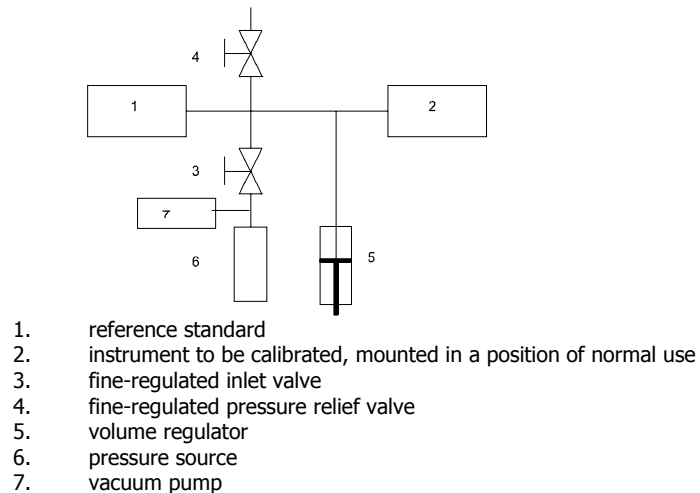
4

1

2

3

7

6

5

1. reference standard
2. instrument to be calibrated, mounted in a position of normal use
3. fine-regulated inlet valve
4. fine-regulated pressure relief valve
5. volume regulator
6. pressure source
7. vacuum pump